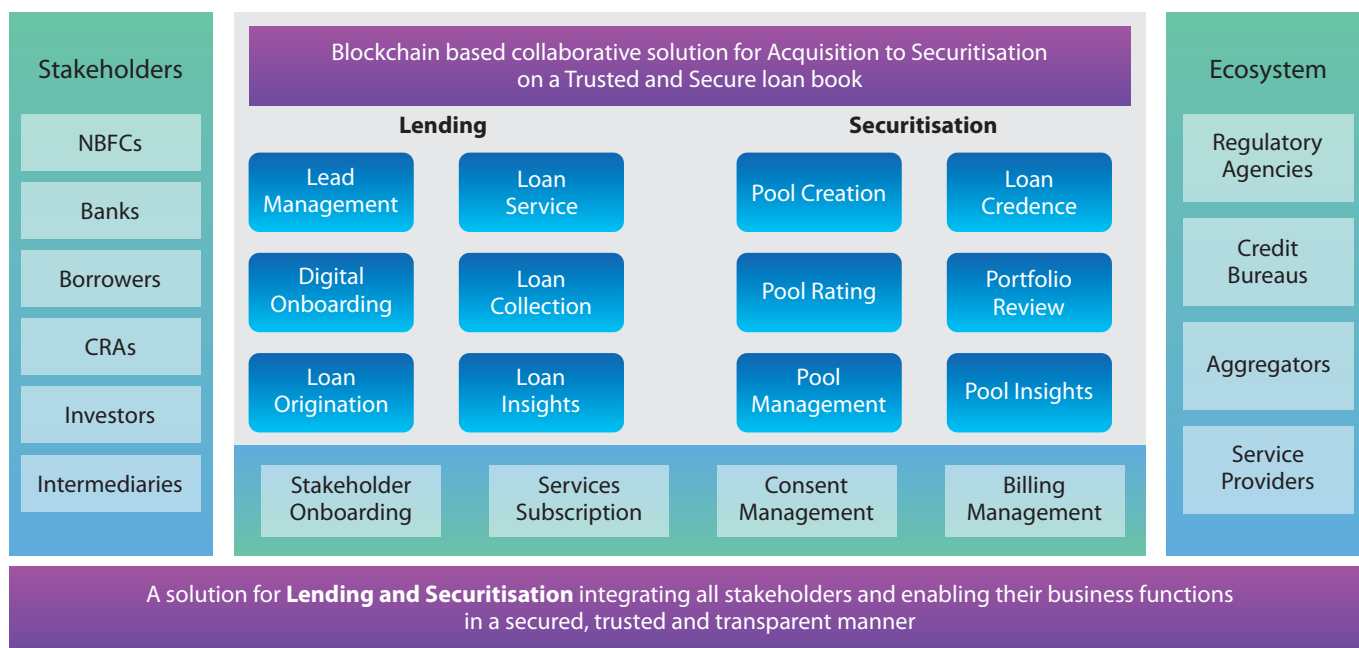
Stakeholders

NBFCs

Banks

Borrowers

CRAs

Investors

Intermediaries

Blockchain based collaborative solution for Acquisition to Securitisation on a Trusted and Secure loan book

Lending

Lead Management

Loan Service

Digital Onboarding

Loan Collection

Loan Origination

Loan Insights

Securitisation

Pool Creation

Loan Credence

Pool Rating

Portfolio Review

Pool Management

Pool Insights

Stakeholder Onboarding

Services Subscription

Consent Management

Billing Management

Ecosystem

Regulatory Agencies

Credit Bureaus

Aggregators

Service Providers

A solution for **Lending and Securitisation** integrating all stakeholders and enabling their business functions in a secured, trusted and transparent manner